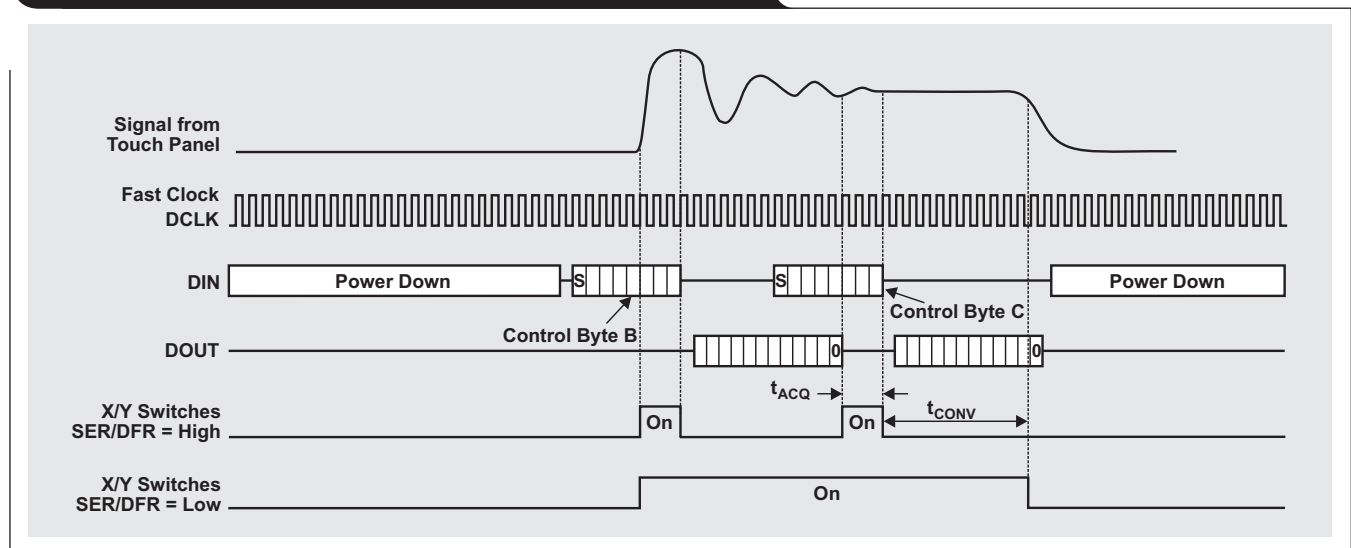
Signal from Touch Panel

Fast Clock DCLK

DIN

Power Down

S

S

Power Down

Control Byte B

Control Byte C

DOUT

0

0

$t_{ACQ}$

X/Y Switches SER/DFR = High

On

On

$t_{CONV}$

X/Y Switches SER/DFR = Low

On